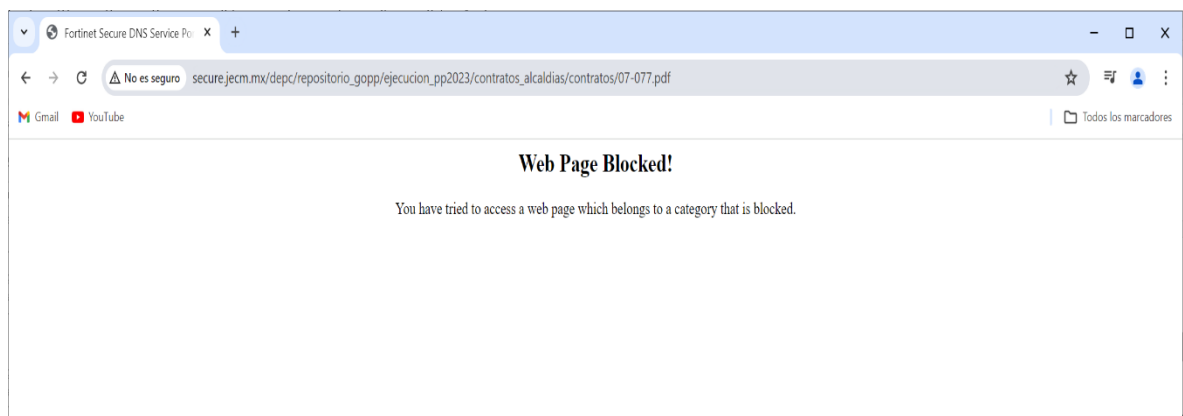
Fortinet Secure DNS Service Po

No es seguro secure.jecm.mx/depc/repositorio_gopp/ejecucion_pp2023/contratos_alcaldias/contratos/07-077.pdf

Gmail YouTube

Todos los marcadores

Web Page Blocked!

You have tried to access a web page which belongs to a category that is blocked.